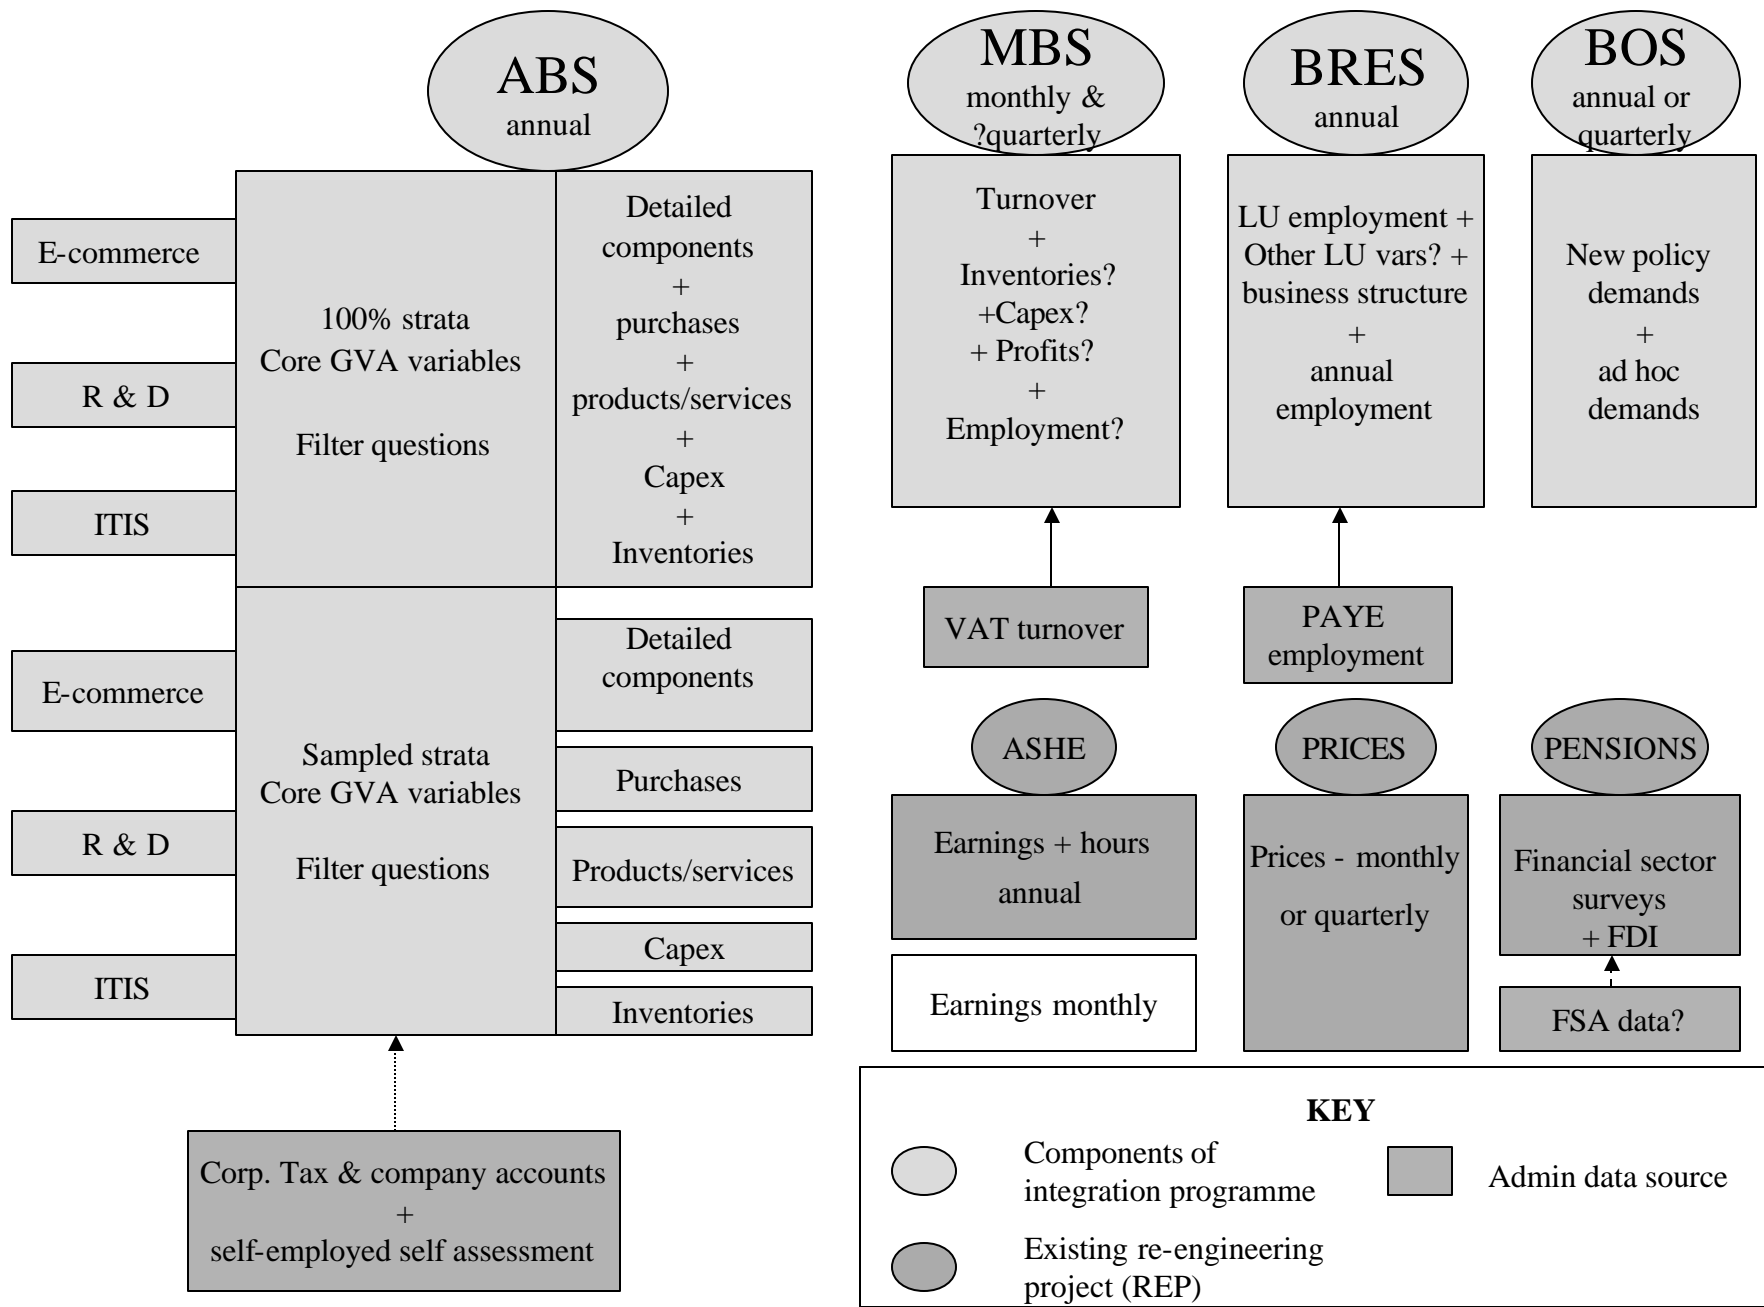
ABS
annual

E-commerce

R & D

ITIS

100% strata
Core GVA variables

Filter questions

Detailed components
+
purchases
+
products/services
+
Capex
+
Inventories

E-commerce

R & D

ITIS

Sampled strata
Core GVA variables

Filter questions

Detailed components

Purchases

Products/services

Capex

Inventories

Corp. Tax & company accounts
+
self-employed self assessment

MBS
monthly & ?quarterly

Turnover
+
Inventories?
+Capex?
+ Profits?
+
Employment?

VAT turnover

BRES
annual

LU employment + Other LU vars? + business structure
+
annual employment

PAYE employment

BOS
annual or quarterly

New policy demands
+
ad hoc demands

ASHE

Earnings + hours annual

Earnings monthly

PRICES

Prices - monthly or quarterly

PENSIONS

Financial sector surveys
+ FDI

FSA data?

KEY

Components of integration programme

Admin data source

Existing re-engineering project (REP)